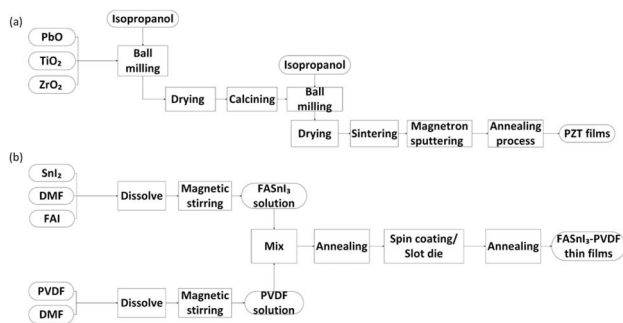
(a)

Isopropanol

PbO

$TiO_2$

$ZrO_2$

Ball milling

Drying

Calcining

Isopropanol

Ball milling

Drying

Sintering

Magnetron sputtering

Annealing process

PZT films

(b)

$SnI_2$

DMF

FAI

Dissolve

Magnetic stirring

$FASnI_3$ solution

Mix

Annealing

Spin coating/ Slot die

Annealing

$FASnI_3$-PVDF thin films

PVDF

DMF

Dissolve

Magnetic stirring

PVDF solution